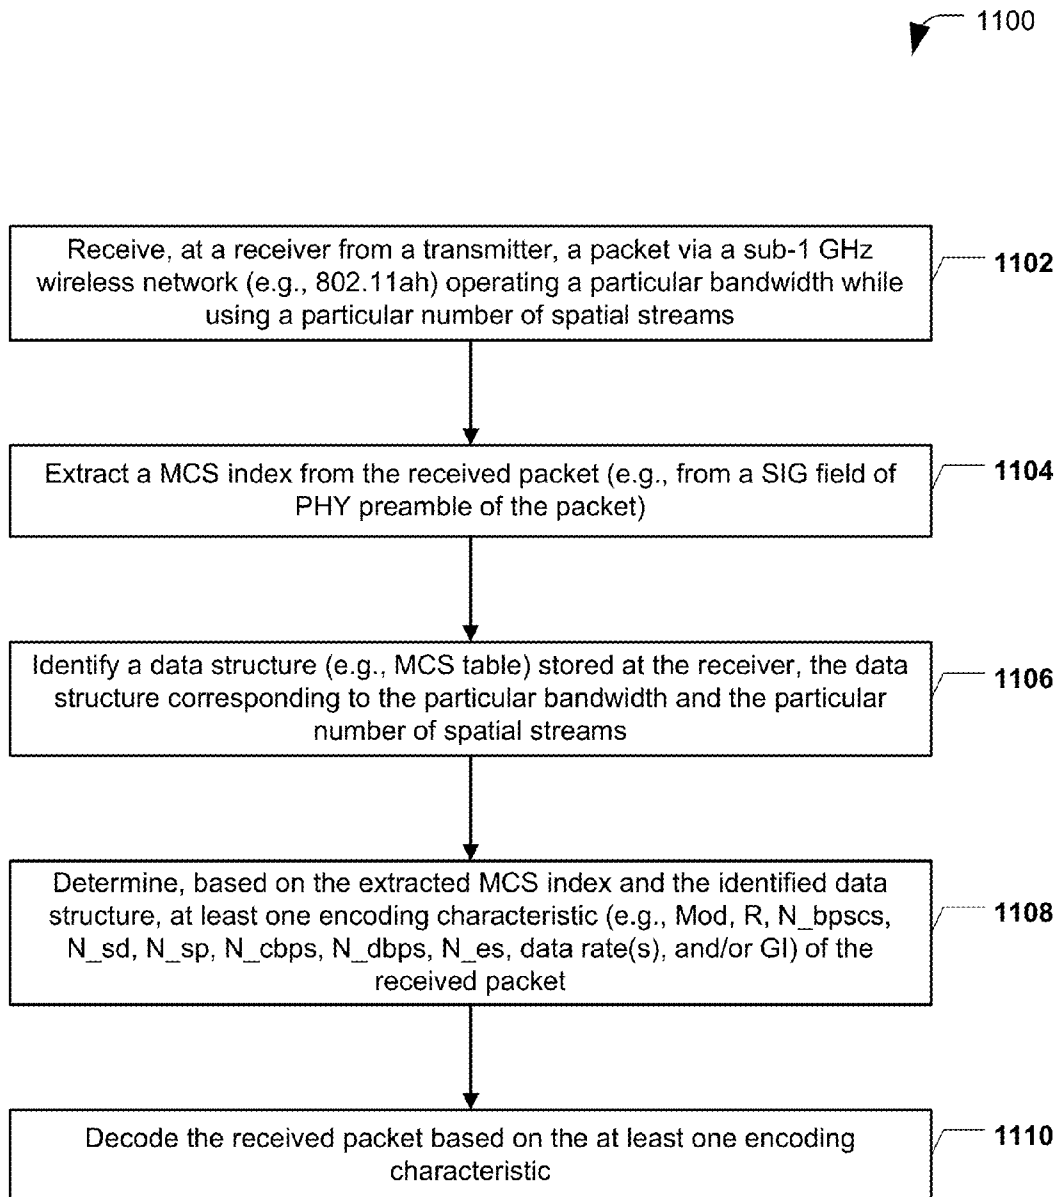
1100

Receive, at a receiver from a transmitter, a packet via a sub-1 GHz wireless network (e.g., 802.11ah) operating a particular bandwidth while using a particular number of spatial streams

1102

Extract a MCS index from the received packet (e.g., from a SIG field of PHY preamble of the packet)

1104

Identify a data structure (e.g., MCS table) stored at the receiver, the data structure corresponding to the particular bandwidth and the particular number of spatial streams

1106

Determine, based on the extracted MCS index and the identified data structure, at least one encoding characteristic (e.g., Mod, R, N_bpscs, N_sd, N_sp, N_cbps, N_dbps, N_es, data rate(s), and/or GI) of the received packet

1108

Decode the received packet based on the at least one encoding characteristic

1110